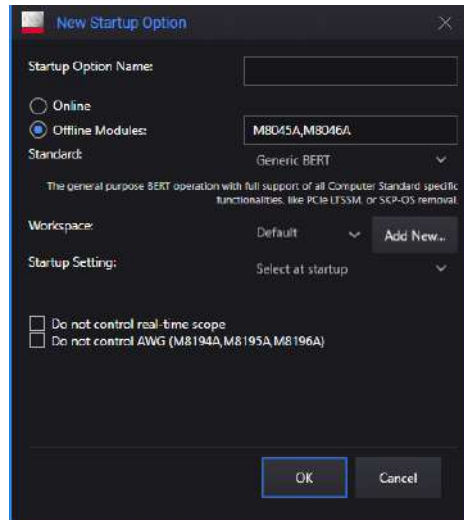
New Startup Option

Startup Option Name:

Online

Offline Modules:

M8045A,M8046A

Standard:

Generic BERT

The general purpose BERT operation with full support of all Computer Standard specific functionalities, like PCIe LTSSM, or SKP-OS removal.

Workspace:

Default

Add New...

Startup Setting:

Select at startup

Do not control real-time scope

Do not control AWG (M8194A,M8195A,M8196A)

OK

Cancel